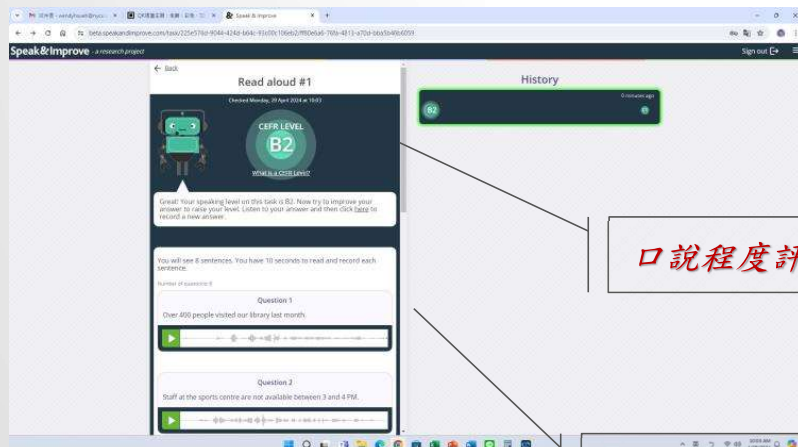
Speak&Improve - a research project

Sign out

← Back

Read aloud #1

Checked Monday, 29 April 2024 at 16:03

CEFR LEVEL

B2

What is a CEFR level?

Great! Your speaking level on this task is B2. Now try to improve your answer to raise your level. Listen to your answer and then click here to record a new answer.

You will see 8 sentences. You have 10 seconds to read and record each sentence.

Number of questions: 8

Question 1

Over 400 people visited our library last month.

Question 2

Staff at the sports centre are not available between 3 and 4 PM.

History

0 minutes ago

B2

口說程度評